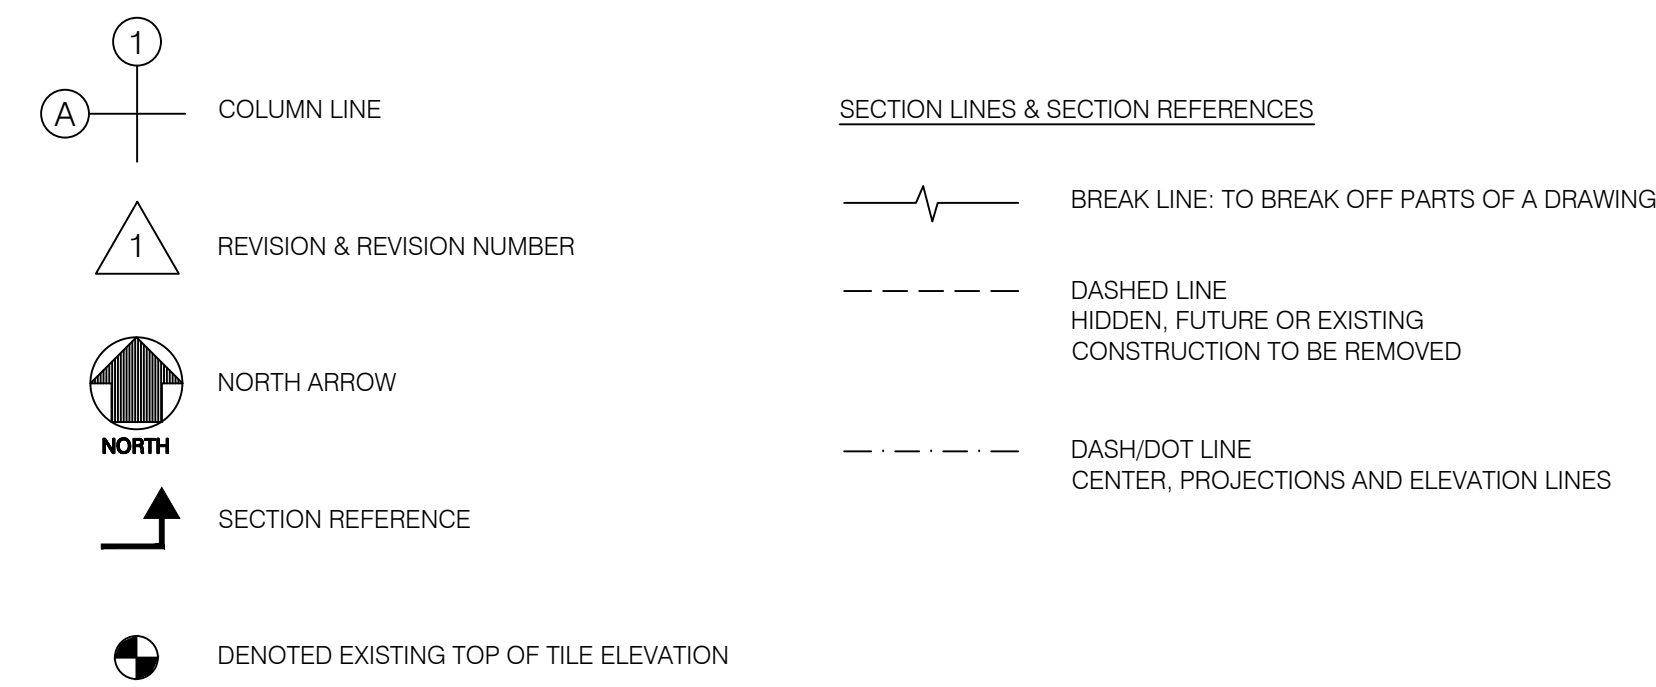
1

A

COLUMN LINE

1

REVISION & REVISION NUMBER

NORTH

NORTH ARROW

SECTION REFERENCE

DENOTED EXISTING TOP OF TILE ELEVATION

SECTION LINES & SECTION REFERENCES

BREAK LINE: TO BREAK OFF PARTS OF A DRAWING

DASHED LINE
HIDDEN, FUTURE OR EXISTING
CONSTRUCTION TO BE REMOVED

DASH/DOT LINE
CENTER, PROJECTIONS AND ELEVATION LINES